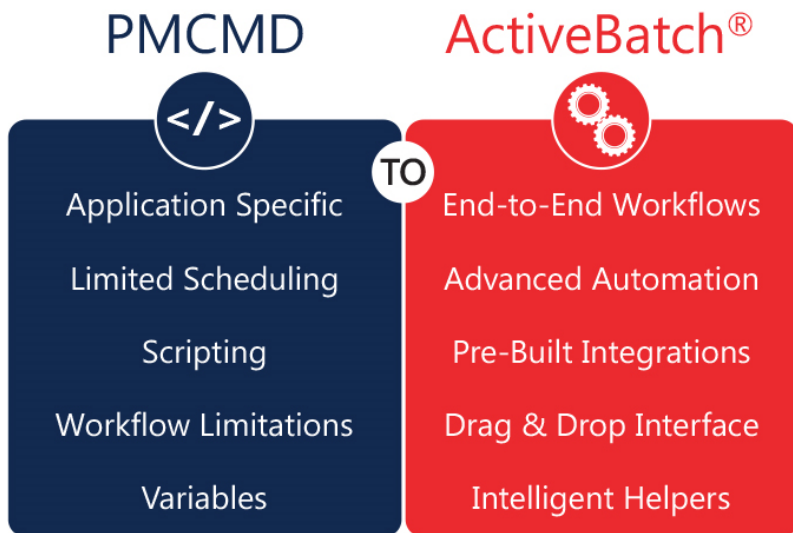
PMCMD

</>

Application Specific

Limited Scheduling

Scripting

Workflow Limitations

Variables

TO

ActiveBatch®

End-to-End Workflows

Advanced Automation

Pre-Built Integrations

Drag & Drop Interface

Intelligent Helpers